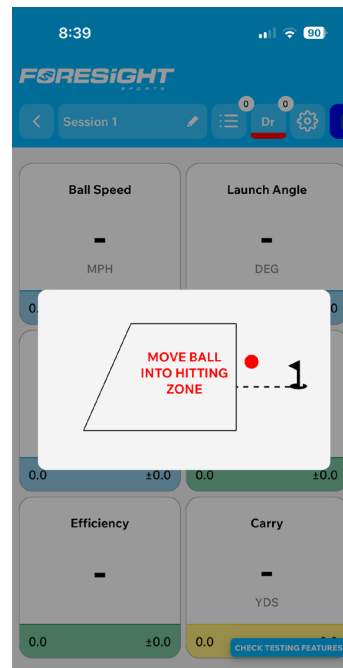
8:39

90

FORESIGHT SPORTS

Session 1

0

0

Dr

Ball Speed

-

MPH

Launch Angle

-

DEG

0.

MOVE BALL INTO HITTING ZONE

0.0

±0.0

0.0

Efficiency

-

Carry

-

YDS

0.0

±0.0

0.0

CHECK TESTING FEATURES